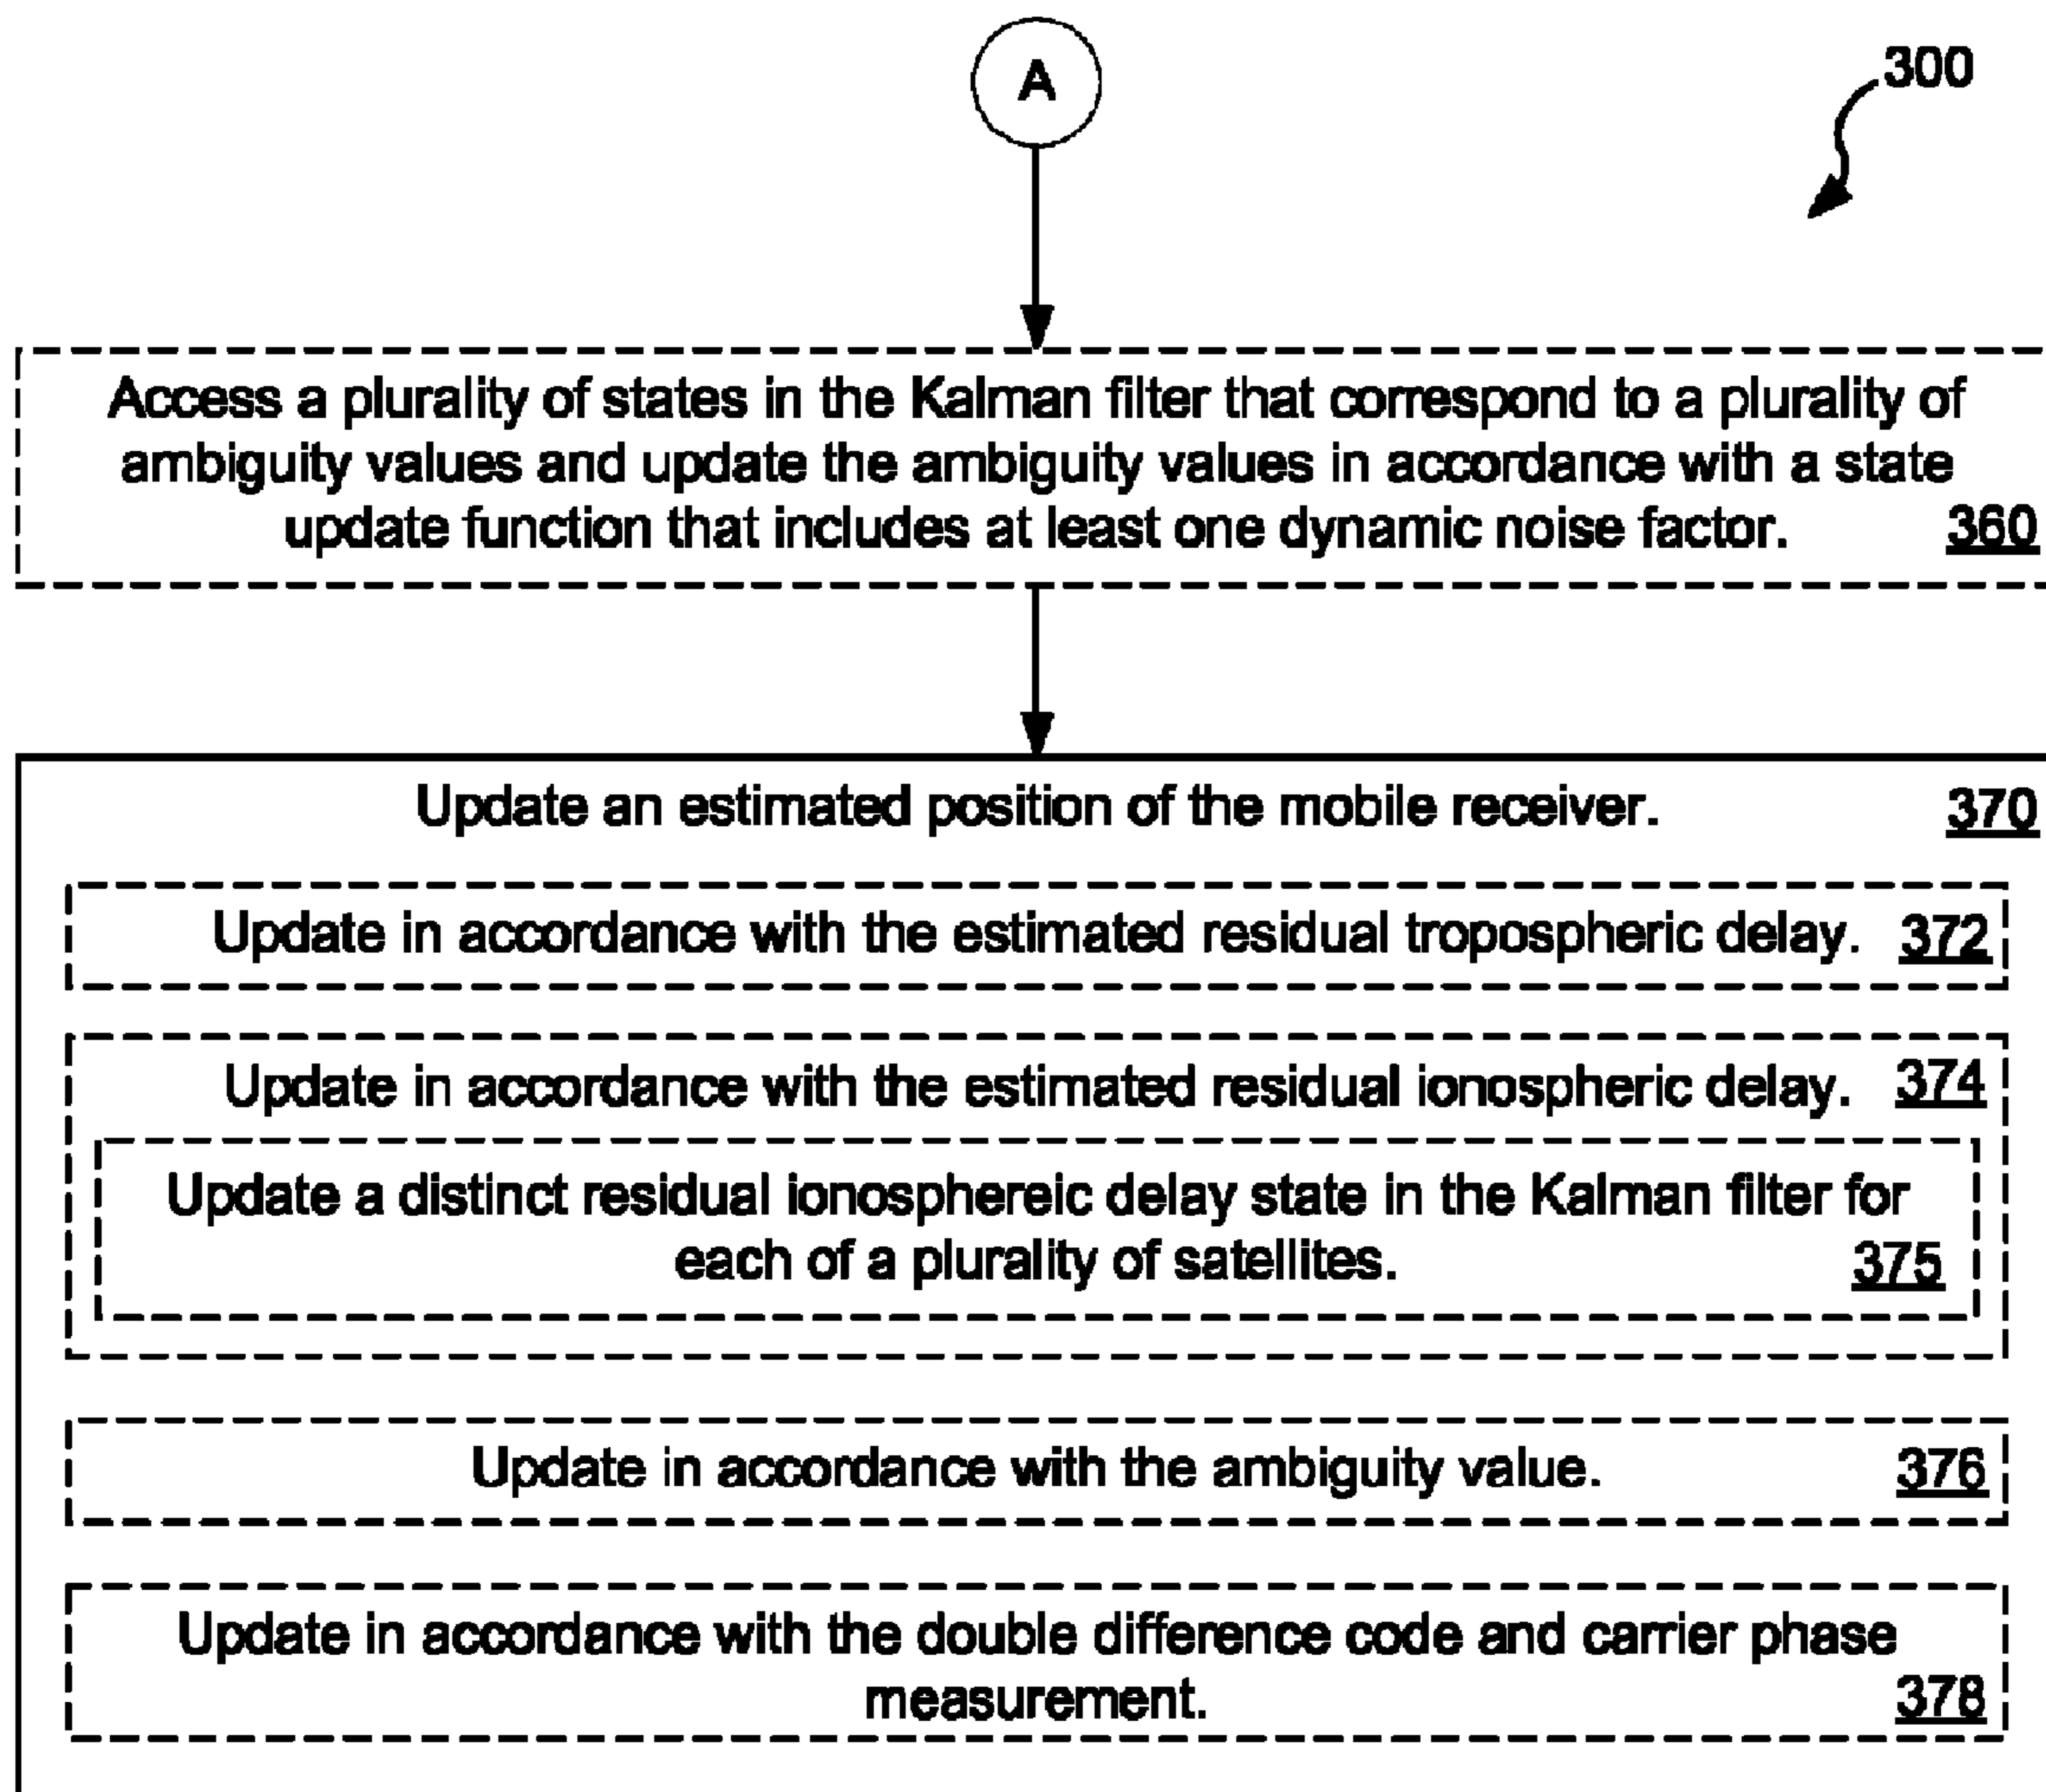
A

300

Access a plurality of states in the Kalman filter that correspond to a plurality of ambiguity values and update the ambiguity values in accordance with a state update function that includes at least one dynamic noise factor. 360

Update an estimated position of the mobile receiver. 370

Update in accordance with the estimated residual tropospheric delay. 372

Update in accordance with the estimated residual ionospheric delay. 374

Update a distinct residual ionosphereic delay state in the Kalman filter for each of a plurality of satellites. 375

Update in accordance with the ambiguity value. 376

Update in accordance with the double difference code and carrier phase measurement. 378